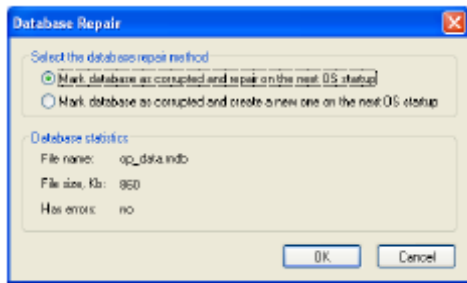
Database Repair

Select the database repair method

Mark database as corrupted and repair on the next OS startup

Mark database as corrupted and create a new one on the next OS startup

Database statistics

File name: op_data.mdb

File size, Kb: 860

Has errors: no

OK

Cancel